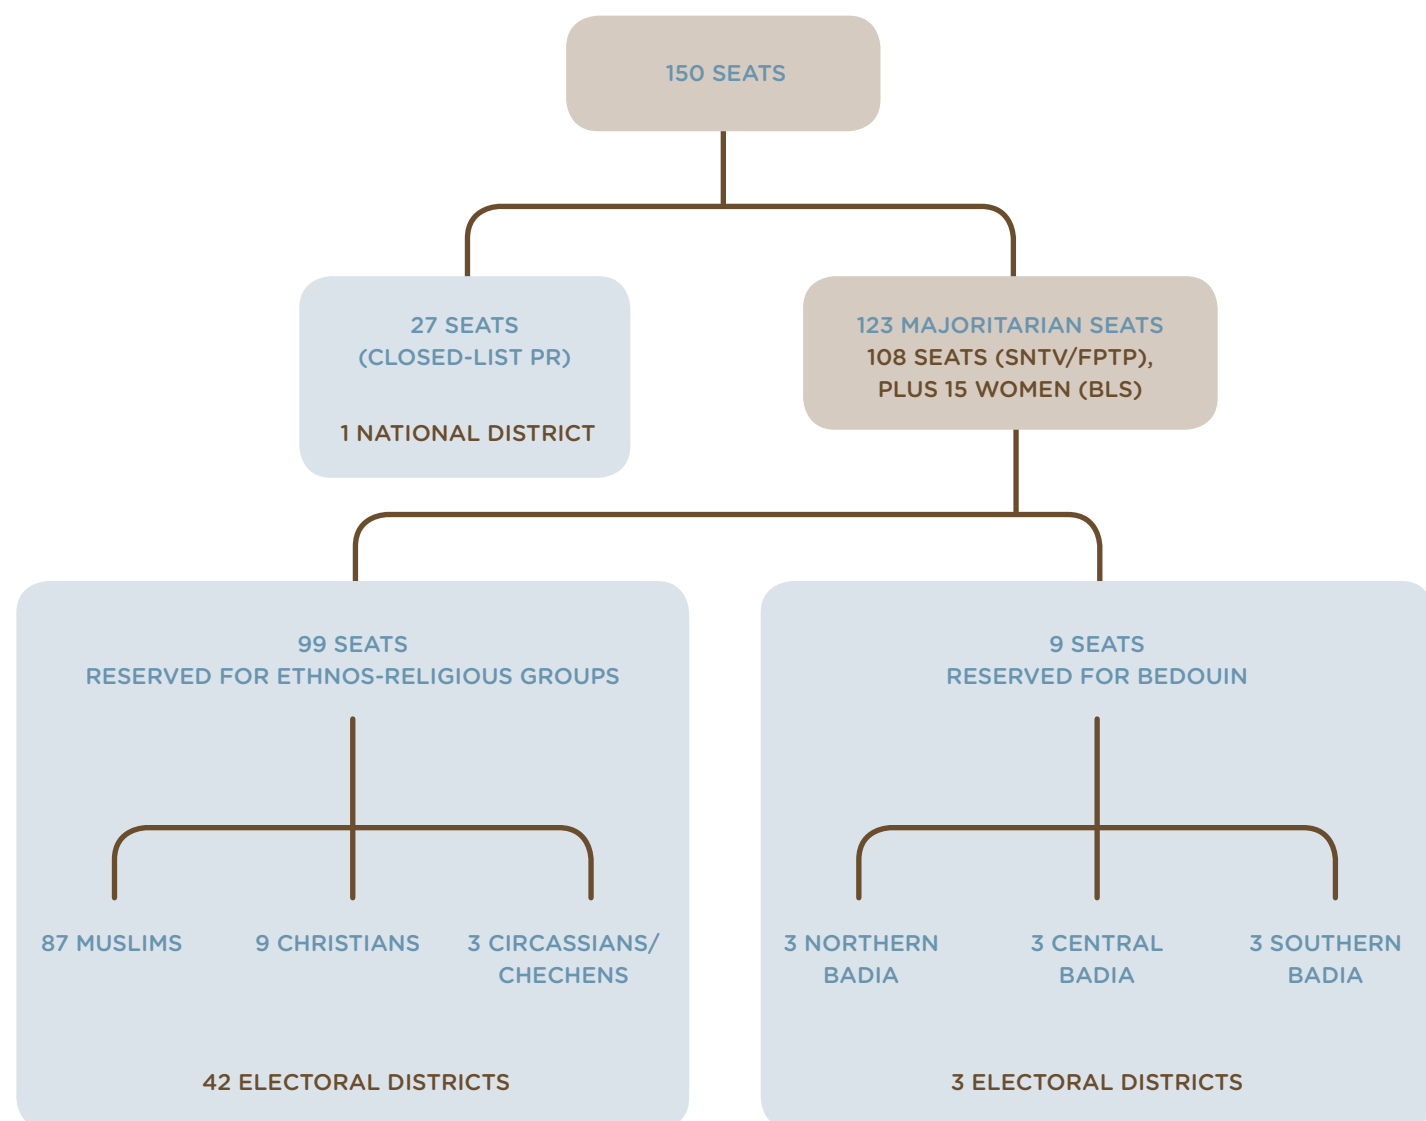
150 SEATS

27 SEATS
(CLOSED-LIST PR)

1 NATIONAL DISTRICT

123 MAJORITARIAN SEATS
108 SEATS (SNTV/FPTP),
PLUS 15 WOMEN (BLS)

99 SEATS
RESERVED FOR ETHNOS-RELIGIOUS GROUPS

87 MUSLIMS

9 CHRISTIANS

3 CIRCASSIANS/ CHECHENS

42 ELECTORAL DISTRICTS

9 SEATS
RESERVED FOR BEDOUIN

3 NORTHERN BADIA

3 CENTRAL BADIA

3 SOUTHERN BADIA

3 ELECTORAL DISTRICTS